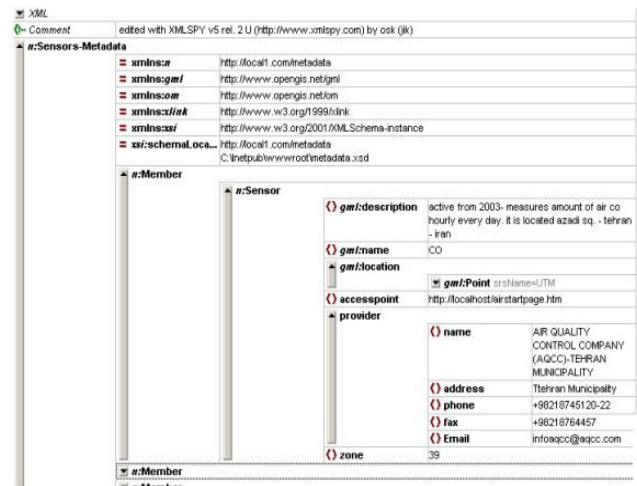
XML

Comment edited with XMLSPY v5 rel. 2 U (http://www.xmlspy.com) by osk (jik)

n:Sensors-Metadata

xmlns:n http://local1.com/metadata

xmlns:gml http://www.opengis.net/gml

xmlns:om http://www.opengis.net/om

xmlns:xlink http://www.w3.org/1999/xlink

xmlns:xsi http://www.w3.org/2001/XMLSchema-instance

xsi:schemaLoca... http://local1.com/metadata C:\Inetpub\wwwroot\metadata.xsd

n:Member

n:Sensor

gml:description active from 2003- measures amount of air co hourly every day. it is located azadi sq. - tehran - iran

gml:name CO

gml:location

gml:Point srsName=UTM

accesspoint http://localhost/airstartpage.htm

provider

name AIR QUALITY CONTROL COMPANY (AQCC)-TEHRAN MUNICIPALITY

address Ttehran Municipality

phone +98218745120-22

fax +98218764457

Email infoaqcc@aqcc.com

zone 39

n:Member

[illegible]